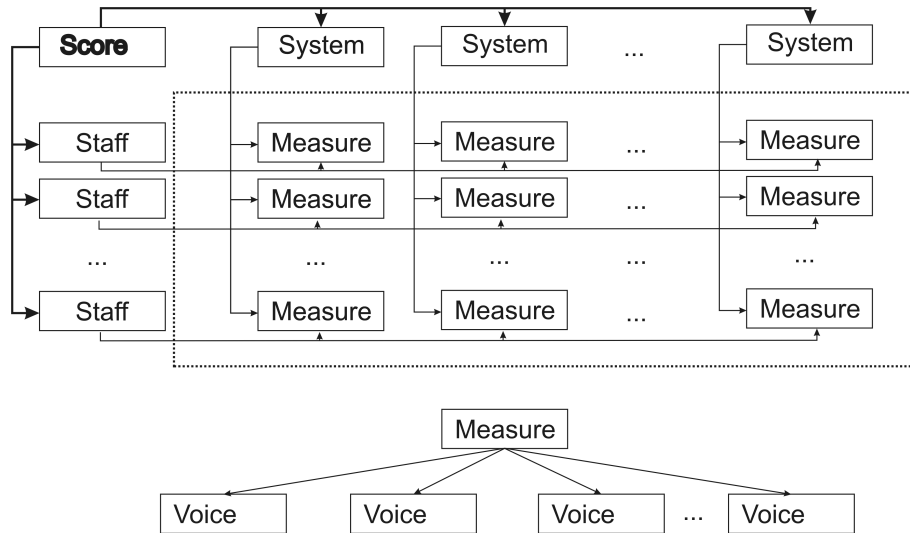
Score

System

System

...

System

Staff

Measure

Measure

...

Measure

Staff

Measure

Measure

...

Measure

...

...

...

...

...

Staff

Measure

Measure

...

Measure

Measure

Voice

Voice

Voice

...

Voice